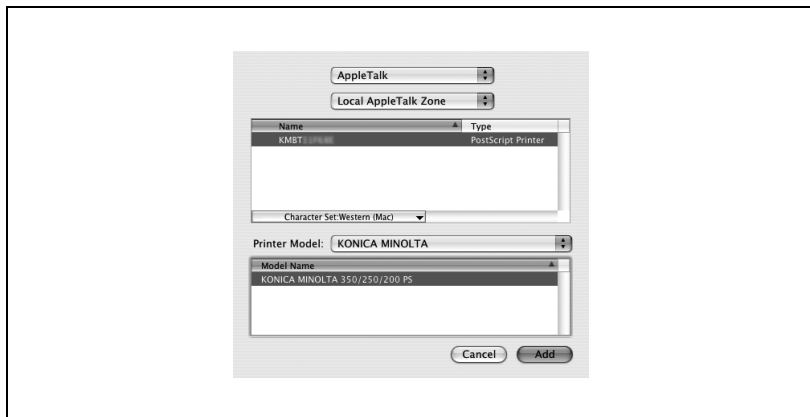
AppleTalk

Local AppleTalk Zone

| Name | Type |
|---|---|
| KMBT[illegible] | PostScript Printer |

Character Set:Western (Mac)

Printer Model: KONICA MINOLTA

| Model Name |
|---|
| KONICA MINOLTA 350/250/200 PS |

Cancel Add